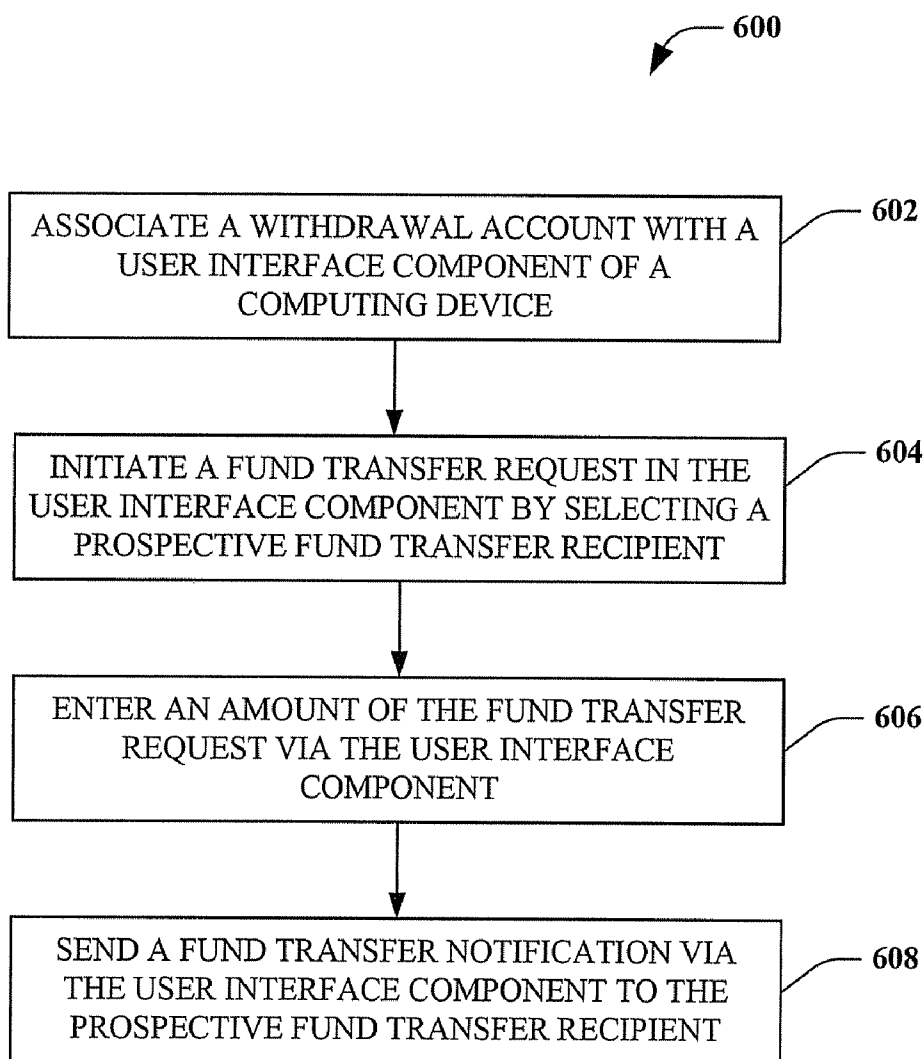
600

ASSOCIATE A WITHDRAWAL ACCOUNT WITH A USER INTERFACE COMPONENT OF A COMPUTING DEVICE

602

INITIATE A FUND TRANSFER REQUEST IN THE USER INTERFACE COMPONENT BY SELECTING A PROSPECTIVE FUND TRANSFER RECIPIENT

604

ENTER AN AMOUNT OF THE FUND TRANSFER REQUEST VIA THE USER INTERFACE COMPONENT

606

SEND A FUND TRANSFER NOTIFICATION VIA THE USER INTERFACE COMPONENT TO THE PROSPECTIVE FUND TRANSFER RECIPIENT

608